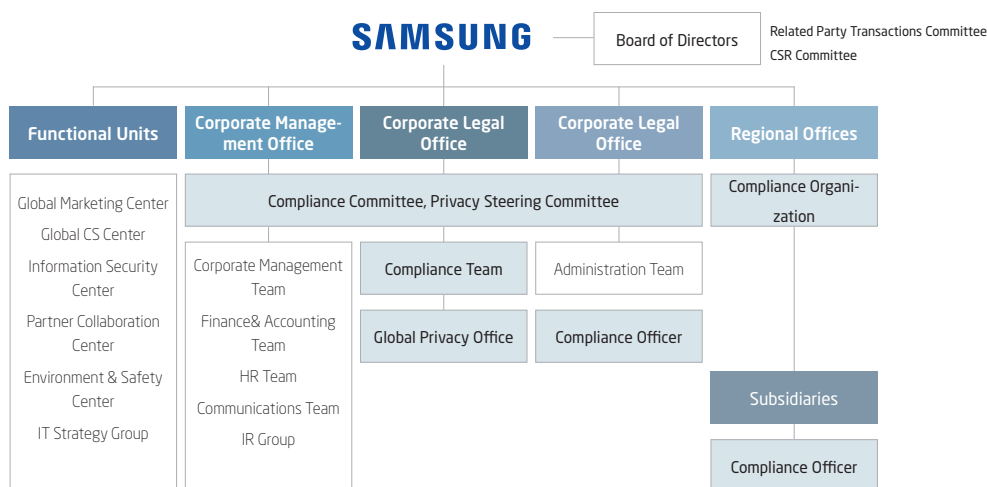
SAMSUNG

Board of Directors

Related Party Transactions Committee
CSR Committee

Functional Units

Corporate Management Office

Corporate Legal Office

Corporate Legal Office

Regional Offices

Global Marketing Center
Global CS Center
Information Security Center
Partner Collaboration Center
Environment & Safety Center
IT Strategy Group

Compliance Committee, Privacy Steering Committee

Compliance Organization

Corporate Management Team
Finance& Accounting Team
HR Team
Communications Team
IR Group

Compliance Team

Global Privacy Office

Administration Team

Compliance Officer

Subsidiaries

Compliance Officer